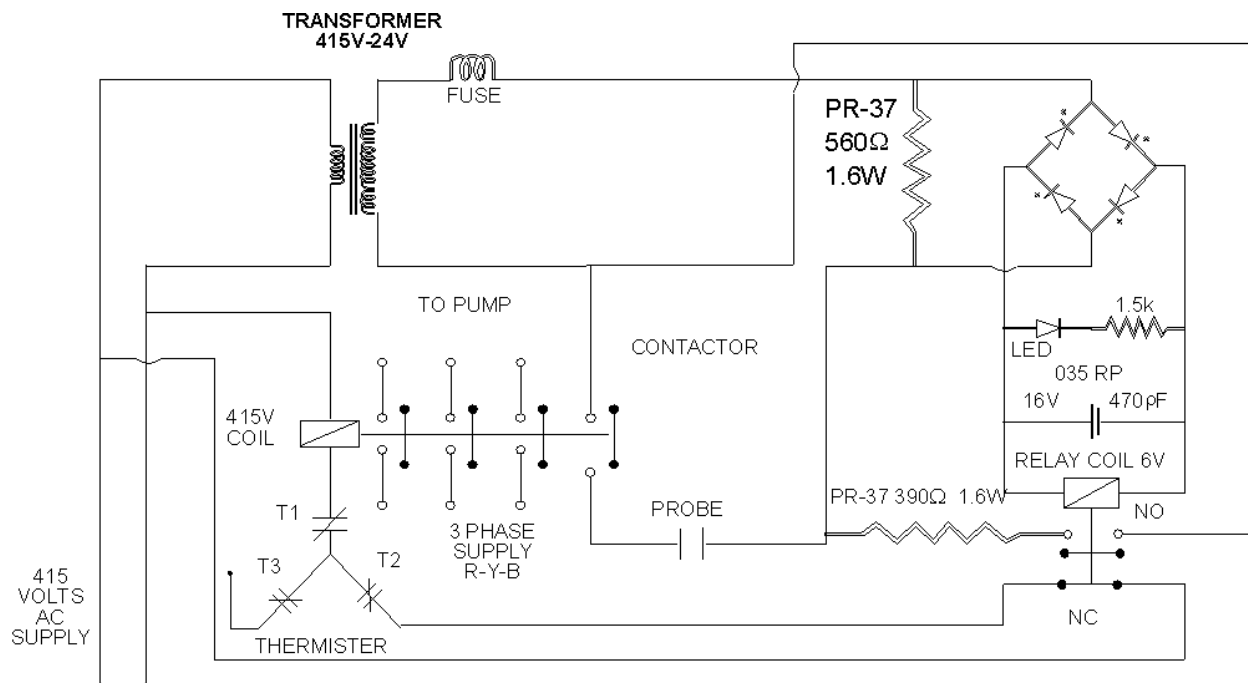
TRANSFORMER
415V-24V

FUSE

PR-37
560Ω
1.6W

TO PUMP

CONTACTOR

1.5k

LED

035 RP

16V

470ρF

415V
COIL

RELAY COIL 6V

PR-37 390Ω 1.6W

NO

PROBE

T1

3 PHASE
SUPPLY
R-Y-B

T3

T2

415
VOLTS
AC
SUPPLY

NC

THERMISTER